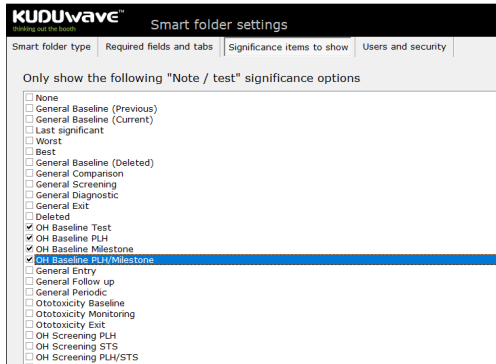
KUDUwave™
thinking out the booth

Smart folder settings

Smart folder type | Required fields and tabs | Significance items to show | Users and security

Only show the following "Note / test" significance options

☐ None
☐ General Baseline (Previous)
☐ General Baseline (Current)
☐ Last significant
☐ Worst
☐ Best
☐ General Baseline (Deleted)
☐ General Comparison
☐ General Screening
☐ General Diagnostic
☐ General Exit
☐ Deleted
☑ OH Baseline Test
☑ OH Baseline PLH
☑ OH Baseline Milestone
☑ OH Baseline PLH/Milestone
☐ General Entry
☐ General Follow up
☐ General Periodic
☐ Ototoxicity Baseline
☐ Ototoxicity Monitoring
☐ Ototoxicity Exit
☐ OH Screening PLH
☐ OH Screening STS
☐ OH Screening PLH/STS